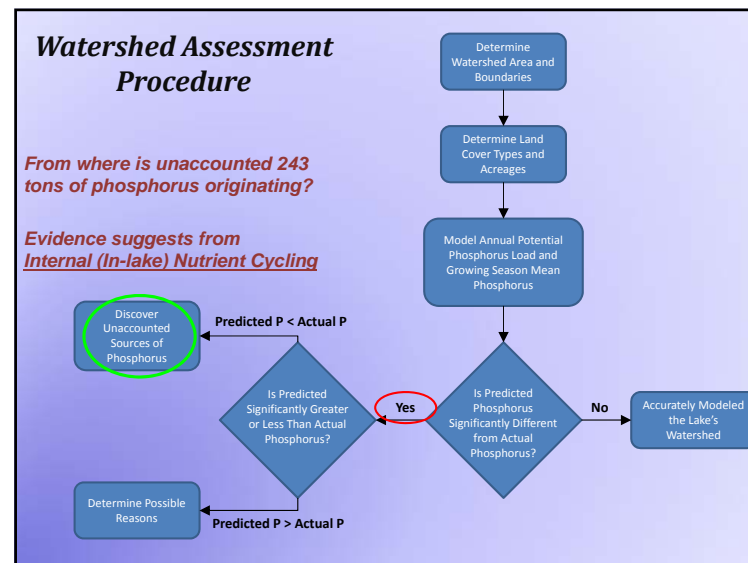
Watershed Assessment Procedure

From where is unaccounted 243 tons of phosphorus originating?

Evidence suggests from Internal (In-lake) Nutrient Cycling

Determine Watershed Area and Boundaries

Determine Land Cover Types and Acreages

Model Annual Potential Phosphorus Load and Growing Season Mean Phosphorus

Is Predicted Phosphorus Significantly Different from Actual Phosphorus?

No

Accurately Modeled the Lake's Watershed

Yes

Is Predicted Significantly Greater or Less Than Actual Phosphorus?

Predicted P < Actual P

Discover Unaccounted Sources of Phosphorus

Predicted P > Actual P

Determine Possible Reasons